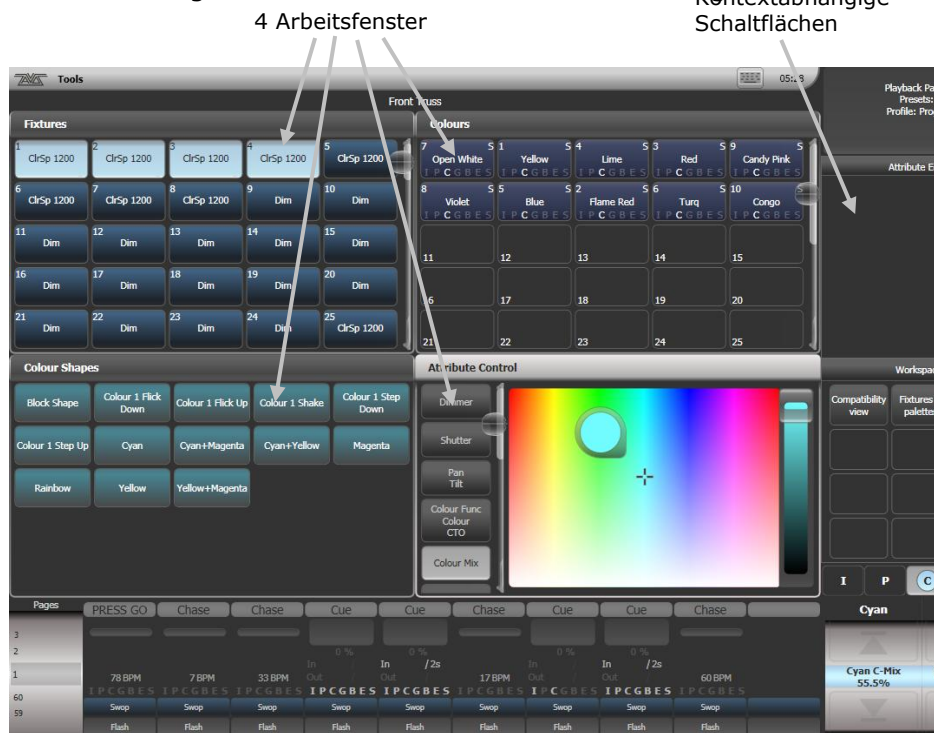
4 Arbeitsfenster

Kontextabhängige Schaltflächen

Tools

05:18

Front Truss

Playback Pa
Presets:
Profile: Pro

Fixtures

| 1 ClrSp 1200 | 2 ClrSp 1200 | 3 ClrSp 1200 | 4 ClrSp 1200 | 5 ClrSp 1200 |
|---|---|---|---|---|
| 6 ClrSp 1200 | 7 ClrSp 1200 | 8 ClrSp 1200 | 9 Dim | 10 Dim |
| 11 Dim | 12 Dim | 13 Dim | 14 Dim | 15 Dim |
| 16 Dim | 17 Dim | 18 Dim | 19 Dim | 20 Dim |
| 21 Dim | 22 Dim | 23 Dim | 24 Dim | 25 ClrSp 1200 |

Colours

| 7 S Open White IPCGBES | 1 S Yellow IPCGBES | 4 S Lime IPCGBES | 3 S Red IPCGBES | 9 S Candy Pink IPCGBES |
|---|---|---|---|---|
| 8 S Violet IPCGBES | 5 S Blue IPCGBES | 2 S Flame Red IPCGBES | 6 S Turq IPCGBES | 10 S Congo IPCGBES |
| 11 | 12 | 13 | 14 | 15 |
| 16 | 17 | 18 | 19 | 20 |
| 21 | 22 | 23 | 24 | 25 |

Attribute E

Colour Shapes

| Block Shape | Colour 1 Flick Down | Colour 1 Flick Up | Colour 1 Shake | Colour 1 Step Down |
|---|---|---|---|---|
| Colour 1 Step Up | Cyan | Cyan+Magenta | Cyan+Yellow | Magenta |
| Rainbow | Yellow | Yellow+Magenta | | |

Attribute Control

Dimmer
Shutter
Pan Tilt
Colour Func Colour CTO
Colour Mix

Workspac
Compatibility view
Fixtures palette

I P C

Pages
3
2
1
60
59

PRESS GO | Chase | Chase | Cue | Cue | Chase | Cue | Cue | Chase

0 % | 0 % | 0 % | 0 %
In Out | In /2s | In Out | In /2s

78 BPM | 7 BPM | 33 BPM | 17 BPM | 60 BPM

IPCGBES IPCGBES IPCGBES IPCGBES IPCGBES IPCGBES IPCGBES IPCGBES IPCGBES

Swop Swop Swop Swop Swop Swop Swop Swop Swop
Flash Flash Flash Flash Flash Flash Flash Flash Flash

Cyan
Cyan C-Mix
55.5%